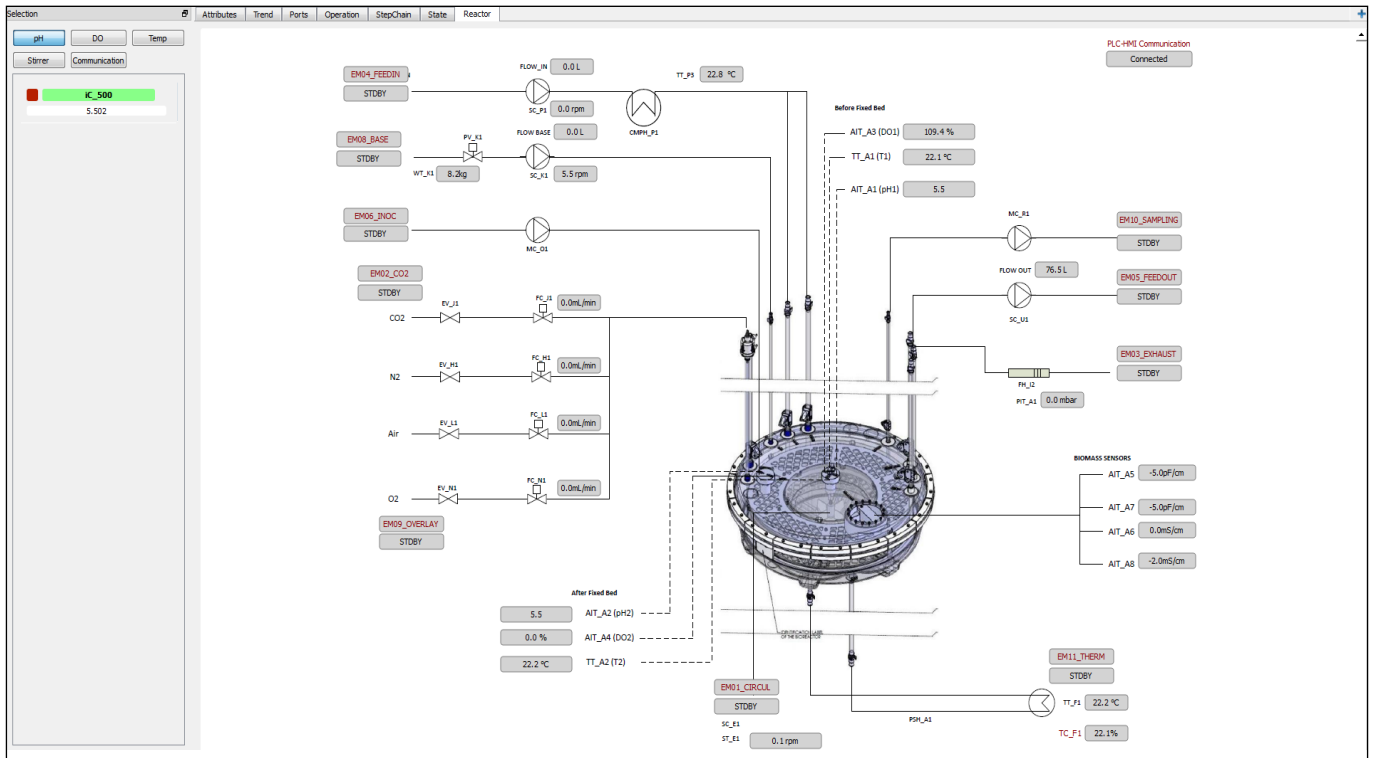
Selection

pH DO Temp
Stirrer Communication

iC_500
5.502

Attributes Trend Ports Operation StepChain State Reactor

PLC-HMI Communication
Connected

EM04_FEEDIN
STDBY
FLOW_IN 0.0 L
SC_P1 0.0 rpm
TT_P3 22.8 °C
CMPH_P1

Before Fixed Bed
AIT_A3 (DO1) 109.4 %
TT_A1 (T1) 22.1 °C
AIT_A1 (pH1) 5.5

EM08_BASE
STDBY
PV_K1
FLOW BASE 0.0 L
WT_K1 8.2kg
SC_K1 5.5 rpm

EM06_INOC
STDBY
MC_O1

MC_R1
EM10_SAMPLING
STDBY
FLOW OUT 76.5 L
EM05_FEEDOUT
STDBY
SC_U1

EM02_CO2
STDBY
EV_J1
FC_J1 0.0mL/min
CO2
EV_H1
FC_H1 0.0mL/min
N2
EV_L1
FC_L1 0.0mL/min
Air
EV_N1
FC_N1 0.0mL/min
O2

EM03_EXHAUST
STDBY
FH_I2
PIT_A1 0.0 mbar

BIOMASS SENSORS
AIT_A5 -5.0pF/cm
AIT_A7 -5.0pF/cm
AIT_A6 0.0mS/cm
AIT_A8 -2.0mS/cm

EM09_OVERLAY
STDBY

After Fixed Bed
5.5 AIT_A2 (pH2)
0.0 % AIT_A4 (DO2)
22.2 °C TT_A2 (T2)

EM01_CIRCUL
STDBY
SC_E1
ST_E1 0.1 rpm

EM11_THERM
STDBY
TT_F1 22.2 °C
PSH_A1
TC_F1 22.1%